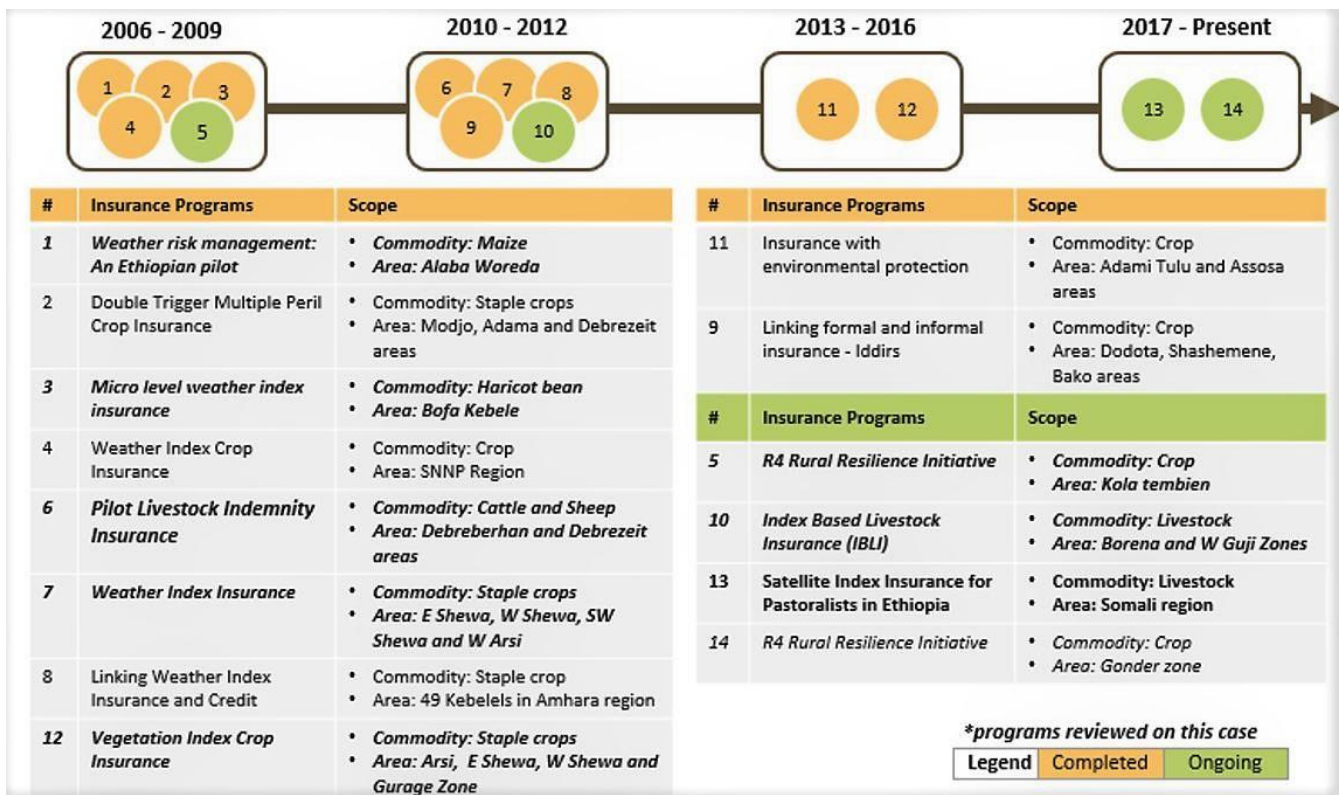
2006 - 2009

1 2 3 4 5

2010 - 2012

6 7 8 9 10

2013 - 2016

11 12

2017 - Present

13 14

| # | Insurance Programs | Scope |
|---|---|---|
| 1 | Weather risk management: An Ethiopian pilot | • Commodity: Maize • Area: Alaba Woreda |
| 2 | Double Trigger Multiple Peril Crop Insurance | • Commodity: Staple crops • Area: Modjo, Adama and Debrezeit areas |
| 3 | Micro level weather index insurance | • Commodity: Haricot bean • Area: Bofa Kebele |
| 4 | Weather Index Crop Insurance | • Commodity: Crop • Area: SNNP Region |
| 6 | Pilot Livestock Indemnity Insurance | • Commodity: Cattle and Sheep • Area: Debreberhan and Debrezeit areas |
| 7 | Weather Index Insurance | • Commodity: Staple crops • Area: E Shewa, W Shewa, SW Shewa and W Arsi |
| 8 | Linking Weather Index Insurance and Credit | • Commodity: Staple crop • Area: 49 Kebelels in Amhara region |
| 12 | Vegetation Index Crop Insurance | • Commodity: Staple crops • Area: Arsi, E Shewa, W Shewa and Gurage Zone |

| # | Insurance Programs | Scope |
|---|---|---|
| 11 | Insurance with environmental protection | • Commodity: Crop • Area: Adami Tulu and Assosa areas |
| 9 | Linking formal and informal insurance - Iddirs | • Commodity: Crop • Area: Dodota, Shashemene, Bako areas |

| # | Insurance Programs | Scope |
|---|---|---|
| 5 | R4 Rural Resilience Initiative | • Commodity: Crop • Area: Kola tembien |
| 10 | Index Based Livestock Insurance (IBLI) | • Commodity: Livestock • Area: Borena and W Guji Zones |
| 13 | Satellite Index Insurance for Pastoralists in Ethiopia | • Commodity: Livestock • Area: Somali region |
| 14 | R4 Rural Resilience Initiative | • Commodity: Crop • Area: Gonder zone |

*programs reviewed on this case

| Legend | Completed | Ongoing |
|---|---|---|